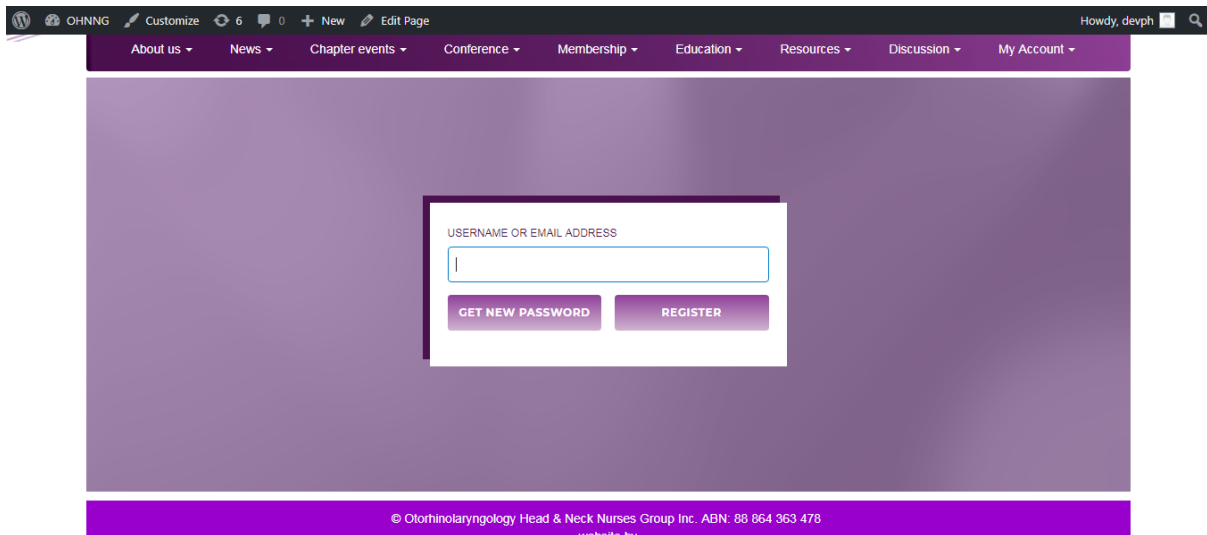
OHNNG Customize 6 0 New Edit Page Howdy, devph

About us News Chapter events Conference Membership Education Resources Discussion My Account

USERNAME OR EMAIL ADDRESS

GET NEW PASSWORD REGISTER

© Otorhinolaryngology Head & Neck Nurses Group Inc. ABN: 88 864 363 478

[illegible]